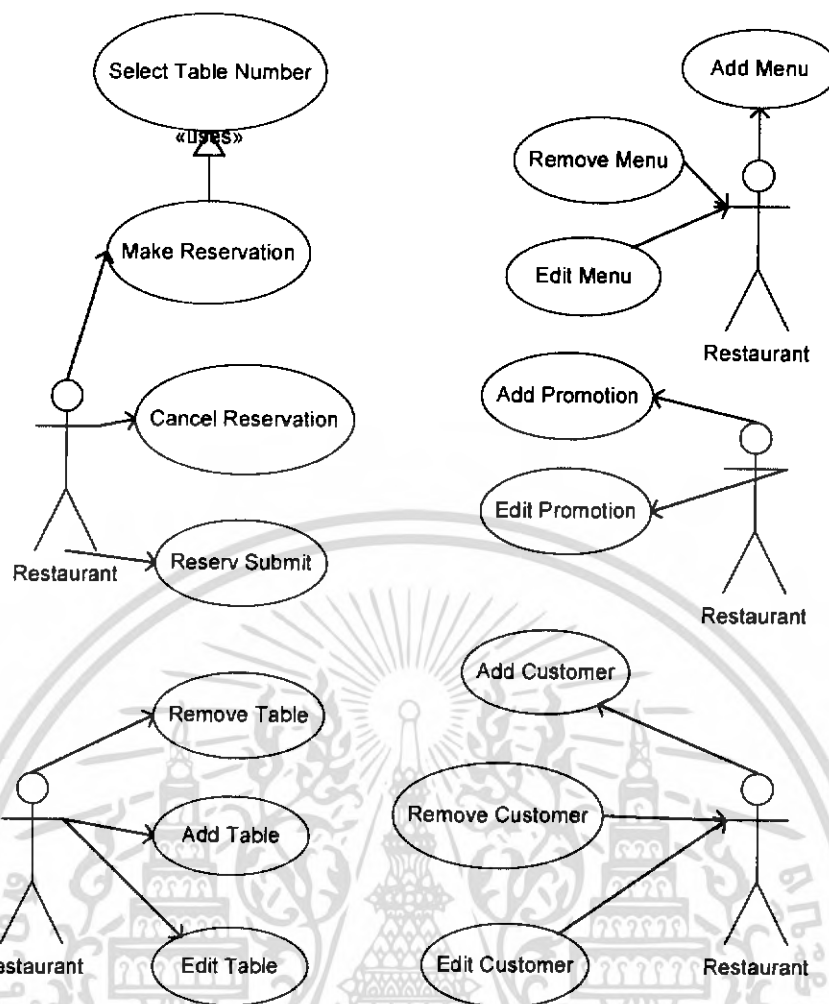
Select Table Number

«uses»

Make Reservation

Cancel Reservation

Reserv Submit

Restaurant

Add Menu

Remove Menu

Edit Menu

Restaurant

Add Promotion

Edit Promotion

Restaurant

Remove Table

Add Table

Edit Table

estaurant

Add Customer

Remove Customer

Edit Customer

Restaurant